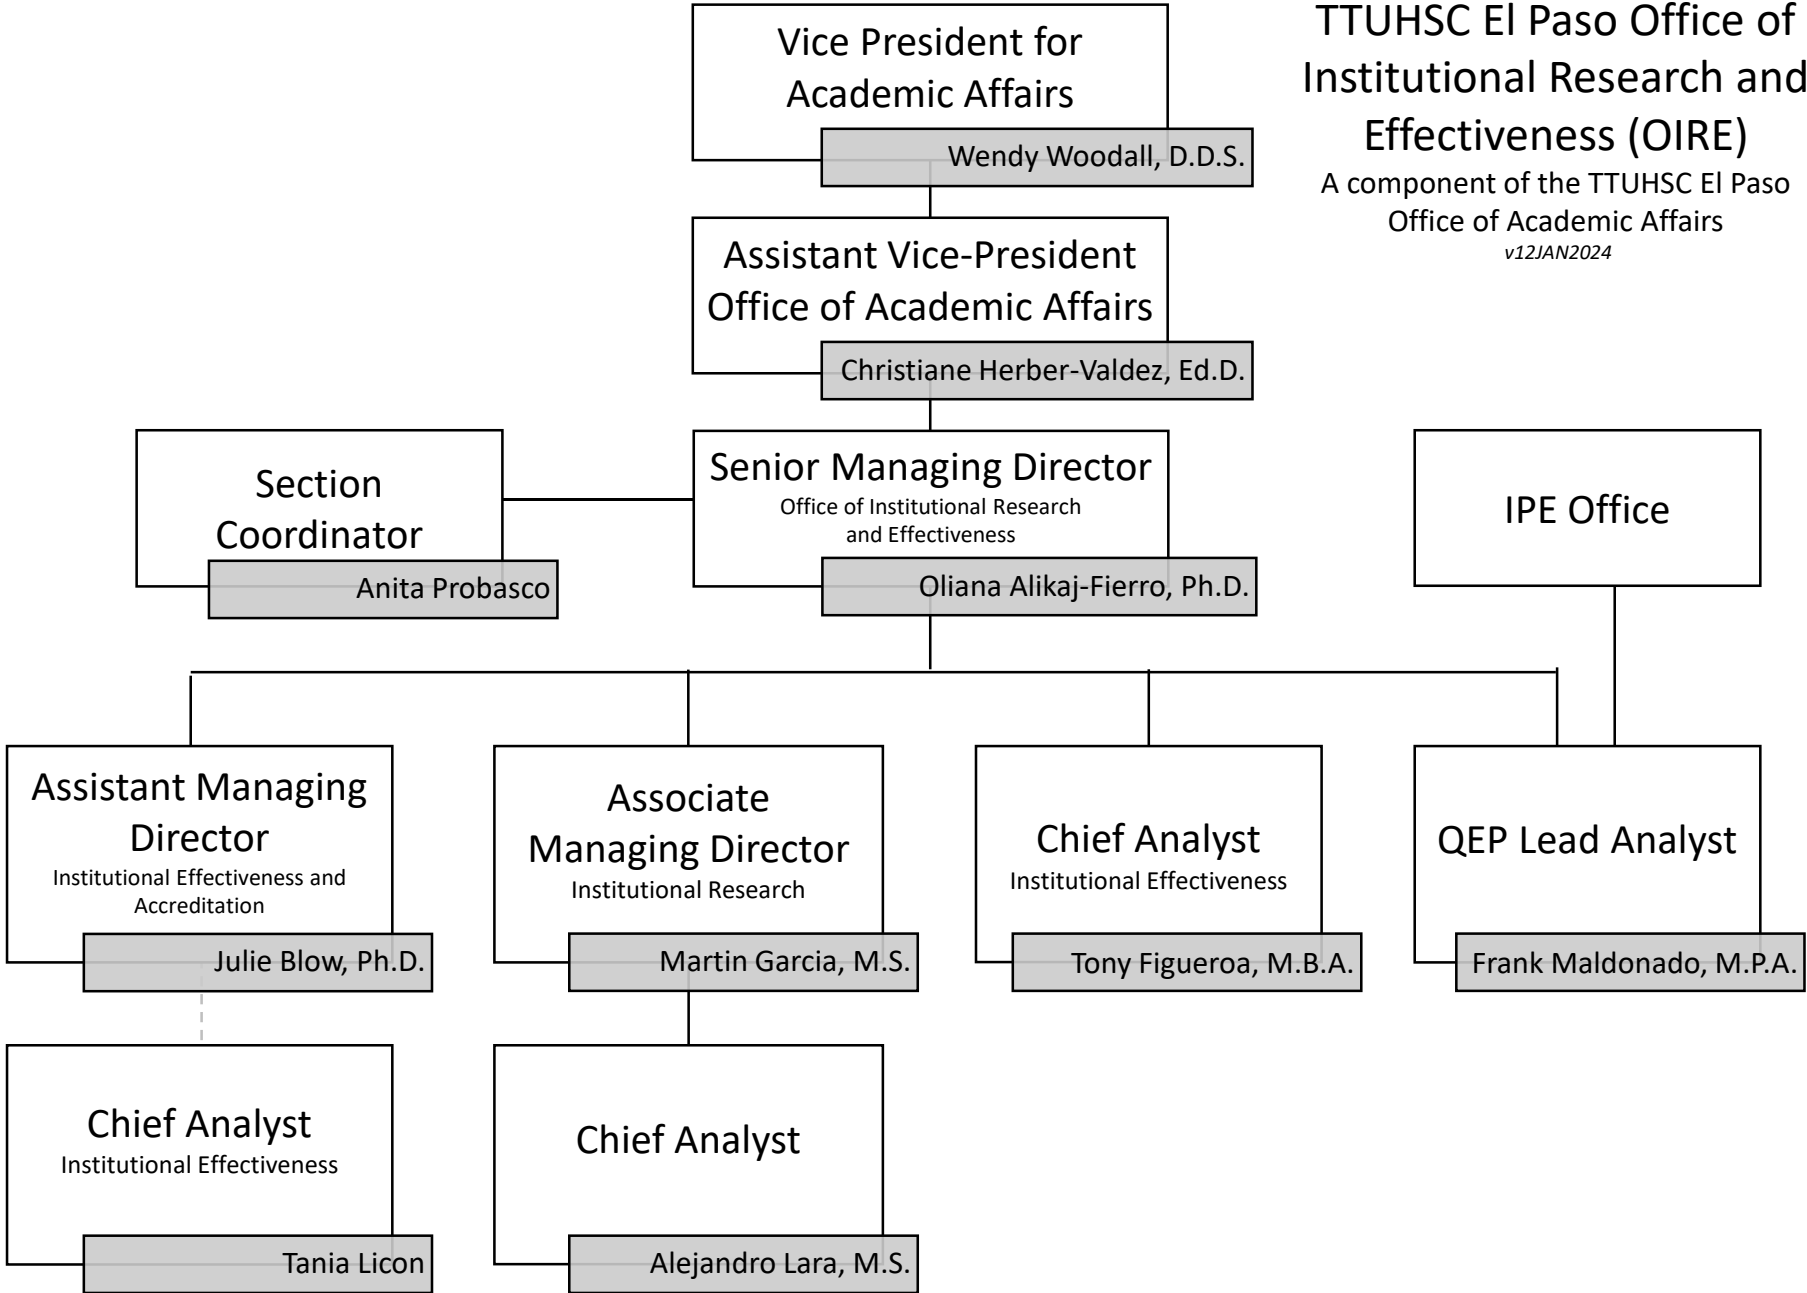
TTUHSC El Paso Office of Institutional Research and Effectiveness (OIRE)
A component of the TTUHSC El Paso Office of Academic Affairs
v12JAN2024

Vice President for Academic Affairs
Wendy Woodall, D.D.S.

Assistant Vice-President Office of Academic Affairs
Christiane Herber-Valdez, Ed.D.

Section Coordinator
Anita Probasco

Senior Managing Director
Office of Institutional Research and Effectiveness
Oliana Alikaj-Fierro, Ph.D.

IPE Office

Assistant Managing Director
Institutional Effectiveness and Accreditation
Julie Blow, Ph.D.

Associate Managing Director
Institutional Research
Martin Garcia, M.S.

Chief Analyst
Institutional Effectiveness
Tony Figueroa, M.B.A.

QEP Lead Analyst
Frank Maldonado, M.P.A.

Chief Analyst
Institutional Effectiveness
Tania Licon

Chief Analyst
Alejandro Lara, M.S.